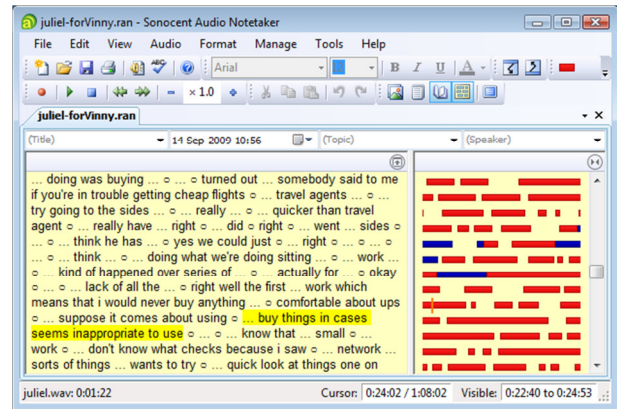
juliel-forVinny.ran - Sonocent Audio Notetaker

File Edit View Audio Format Manage Tools Help

Arial

× 1.0

juliel-forVinny.ran

(Title) 14 Sep 2009 10:56 (Topic) (Speaker)

... doing was buying ... ○ ... turned out ... somebody said to me if you're in trouble getting cheap flights ○ ... travel agents ... ○ ... try going to the sides ... ○ ... really ... ○ ... quicker than travel agent ○ ... really have ... right ○ ... did ○ right ○ ... went ... sides ○ ... ○ ... think he has ... ○ ... yes we could just ○ ... right ○ ... ○ ... ○ ... ○ ... think ... ○ ... doing what we're doing sitting ... ○ ... work ... ○ ... kind of happened over series of ... ○ ... actually for ... ○ okay ○ ... ○ ... lack of all the ... ○ right well the first ... work which means that i would never buy anything ... ○ comfortable about ups ○ ... suppose it comes about using ○ ... buy things in cases seems inappropriate to use ○ ... ○ ... know that ... small ○ ... work ○ ... don't know what checks because i saw ○ ... network ... sorts of things ... wants to try ○ ... quick look at things one on

juliel.wav: 0:01:22 Cursor: 0:24:02 / 1:08:02 Visible: 0:22:40 to 0:24:53